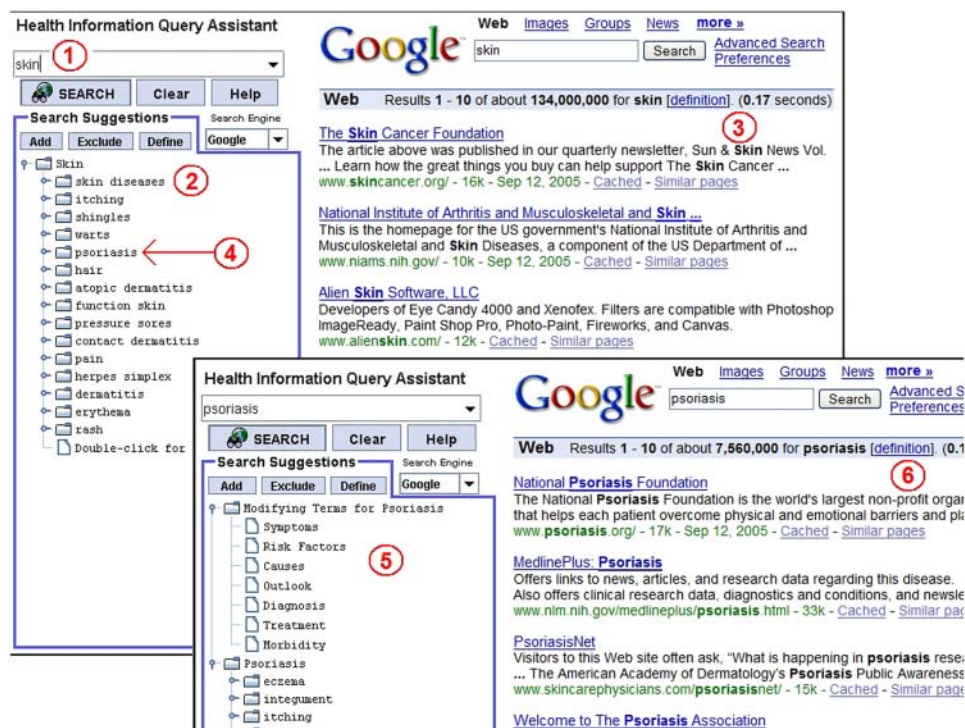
Health Information Query Assistant

1

skin

SEARCH Clear Help

Search Suggestions

Search Engine

Add Exclude Define

Google

Skin
skin diseases
itching
shingles
warts
psoriasis
hair
atopic dermatitis
function skin
pressure sores
contact dermatitis
pain
herpes simplex
dermatitis
erythema
rash
Double-click for

2

4

Google

Web Images Groups News more »

skin Search Advanced Search Preferences

Web Results 1 - 10 of about 134,000,000 for skin [definition]. (0.17 seconds)

3

The Skin Cancer Foundation
The article above was published in our quarterly newsletter, Sun & Skin News Vol. ... Learn how the great things you buy can help support The Skin Cancer ...
www.skincancer.org/ - 16k - Sep 12, 2005 - Cached - Similar pages

National Institute of Arthritis and Musculoskeletal and Skin ...
This is the homepage for the US government's National Institute of Arthritis and Musculoskeletal and Skin Diseases, a component of the US Department of ...
www.niams.nih.gov/ - 10k - Sep 12, 2005 - Cached - Similar pages

Alien Skin Software, LLC
Developers of Eye Candy 4000 and Xenofex. Filters are compatible with Photoshop ImageReady, Paint Shop Pro, Photo-Paint, Fireworks, and Canvas.
www.alienskin.com/ - 12k - Cached - Similar pages

Health Information Query Assistant

psoriasis

SEARCH Clear Help

Search Suggestions

Search Engine

Add Exclude Define

Google

Modifying Terms for Psoriasis
Symptoms
Risk Factors
Causes
Outlook
Diagnosis
Treatment
Morbidity
Psoriasis
eczema
integument
itching

5

Google

Web Images Groups News more »

psoriasis Search Advanced S Preferences

Web Results 1 - 10 of about 7,560,000 for psoriasis [definition]. (0.1

6

National Psoriasis Foundation
The National Psoriasis Foundation is the world's largest non-profit orga that helps each patient overcome physical and emotional barriers and pl
www.psoriasis.org/ - 17k - Sep 12, 2005 - Cached - Similar pages

MedlinePlus: Psoriasis
Offers links to news, articles, and research data regarding this disease. Also offers clinical research data, diagnostics and conditions, and newsle
www.nlm.nih.gov/medlineplus/psoriasis.html - 33k - Cached - Similar pa

PsoriasisNet
Visitors to this Web site often ask, "What is happening in psoriasis rese ... The American Academy of Dermatology's Psoriasis Public Awareness
www.skincarephysicians.com/psoriasisnet/ - 15k - Cached - Similar pag

Welcome to The Psoriasis Association